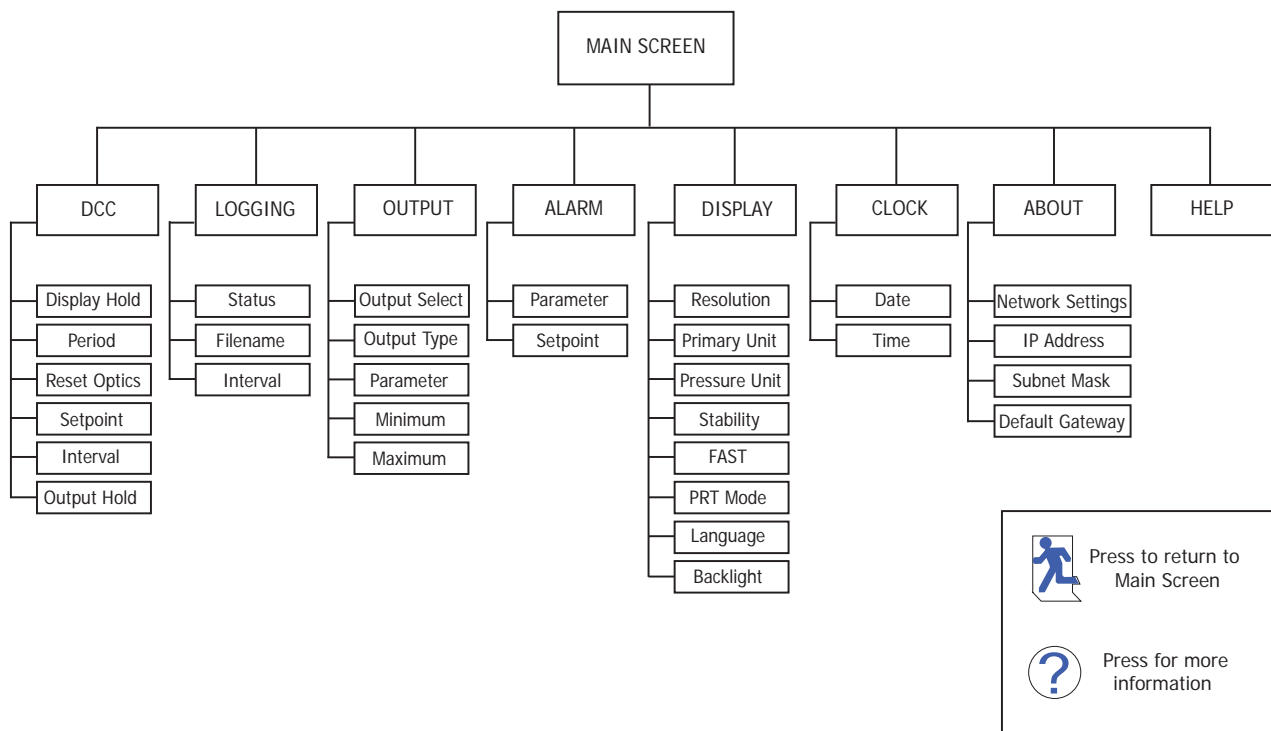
MAIN SCREEN

DCC
Display Hold
Period
Reset Optics
Setpoint
Interval
Output Hold

LOGGING
Status
Filename
Interval

OUTPUT
Output Select
Output Type
Parameter
Minimum
Maximum

ALARM
Parameter
Setpoint

DISPLAY
Resolution
Primary Unit
Pressure Unit
Stability
FAST
PRT Mode
Language
Backlight

CLOCK
Date
Time

ABOUT
Network Settings
IP Address
Subnet Mask
Default Gateway

HELP

Press to return to Main Screen

?

Press for more information